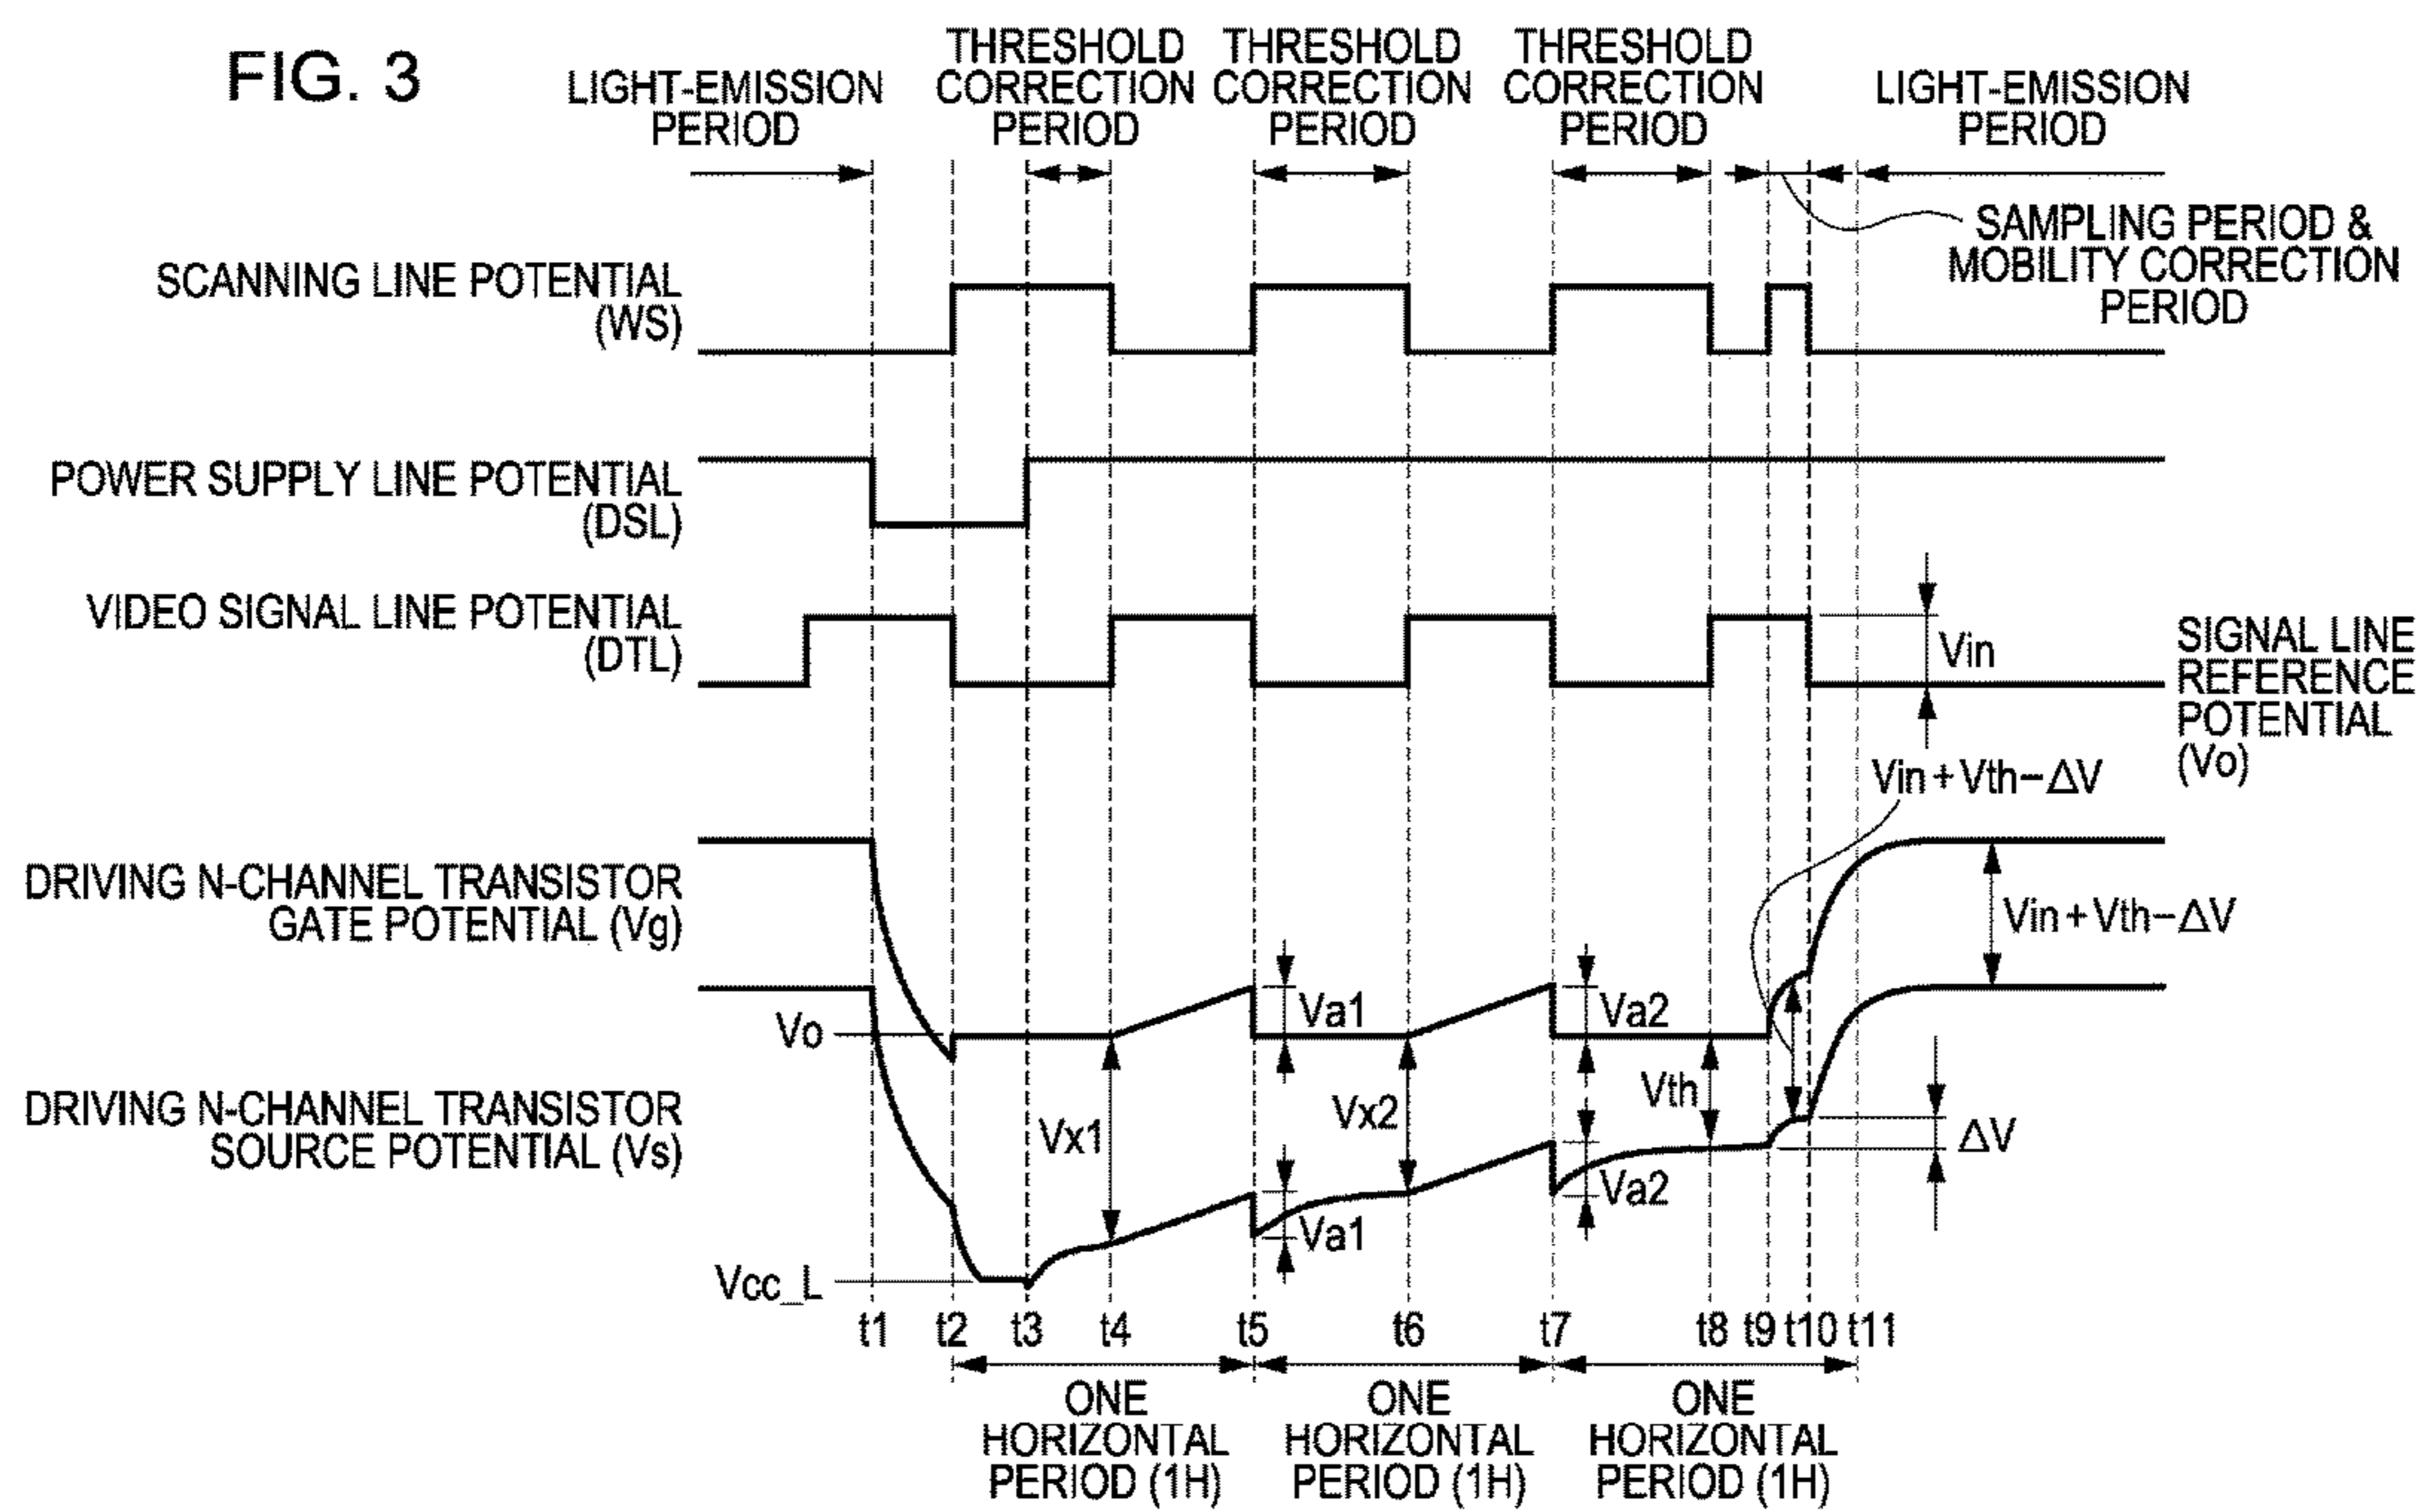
FIG. 3

LIGHT-EMISSION PERIOD

THRESHOLD CORRECTION PERIOD

THRESHOLD CORRECTION PERIOD

THRESHOLD CORRECTION PERIOD

LIGHT-EMISSION PERIOD

SAMPLING PERIOD & MOBILITY CORRECTION PERIOD

SCANNING LINE POTENTIAL (WS)

POWER SUPPLY LINE POTENTIAL (DSL)

VIDEO SIGNAL LINE POTENTIAL (DTL)

Vin

SIGNAL LINE REFERENCE POTENTIAL (Vo)

Vin + Vth − ΔV

DRIVING N-CHANNEL TRANSISTOR GATE POTENTIAL (Vg)

Vin + Vth − ΔV

Vo

Va1

Va2

Vx1

Vx2

Vth

DRIVING N-CHANNEL TRANSISTOR SOURCE POTENTIAL (Vs)

ΔV

Va2

Va1

Vcc_L

t1 t2 t3 t4 t5 t6 t7 t8 t9 t10 t11

ONE HORIZONTAL PERIOD (1H)

ONE HORIZONTAL PERIOD (1H)

ONE HORIZONTAL PERIOD (1H)